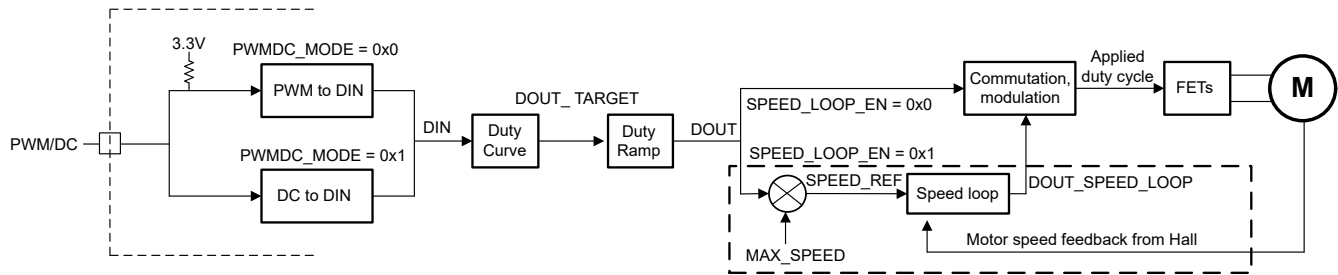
3.3V
PWMDC_MODE = 0x0
PWM to DIN
PWM/DC
DIN
PWMDC_MODE = 0x1
DC to DIN
DOUT_ TARGET
Duty Curve
Duty Ramp
DOUT
SPEED_LOOP_EN = 0x0
SPEED_LOOP_EN = 0x1
Commutation, modulation
Applied duty cycle
FETs
M
SPEED_REF
Speed loop
DOUT_SPEED_LOOP
MAX_SPEED
Motor speed feedback from Hall